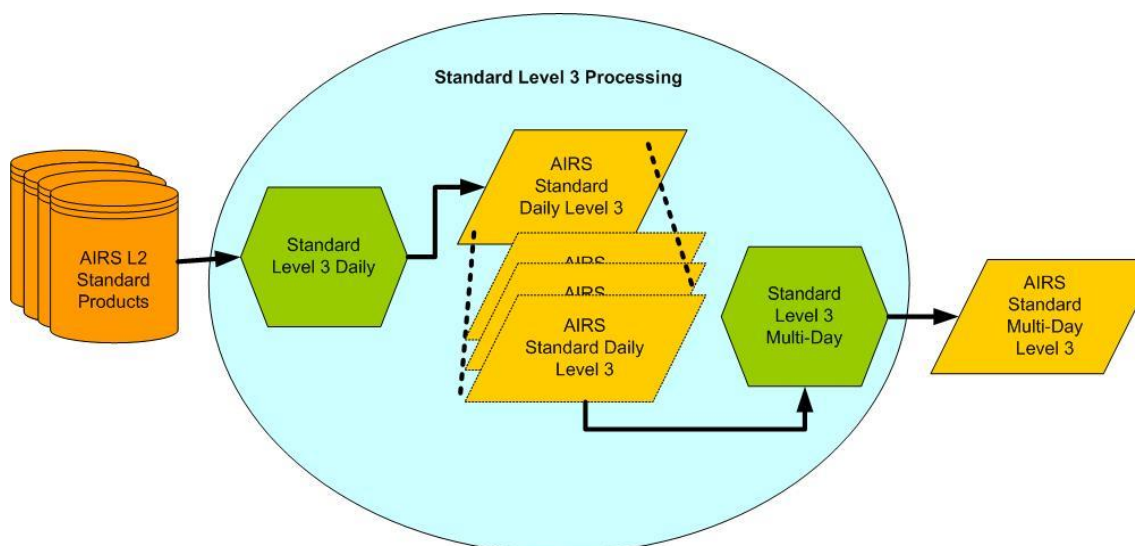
Standard Level 3 Processing

AIRS L2 Standard Products

Standard Level 3 Daily

AIRS Standard Daily Level 3

AIRS

AIRS

AIRS Standard Daily Level 3

Standard Level 3 Multi-Day

AIRS Standard Multi-Day Level 3